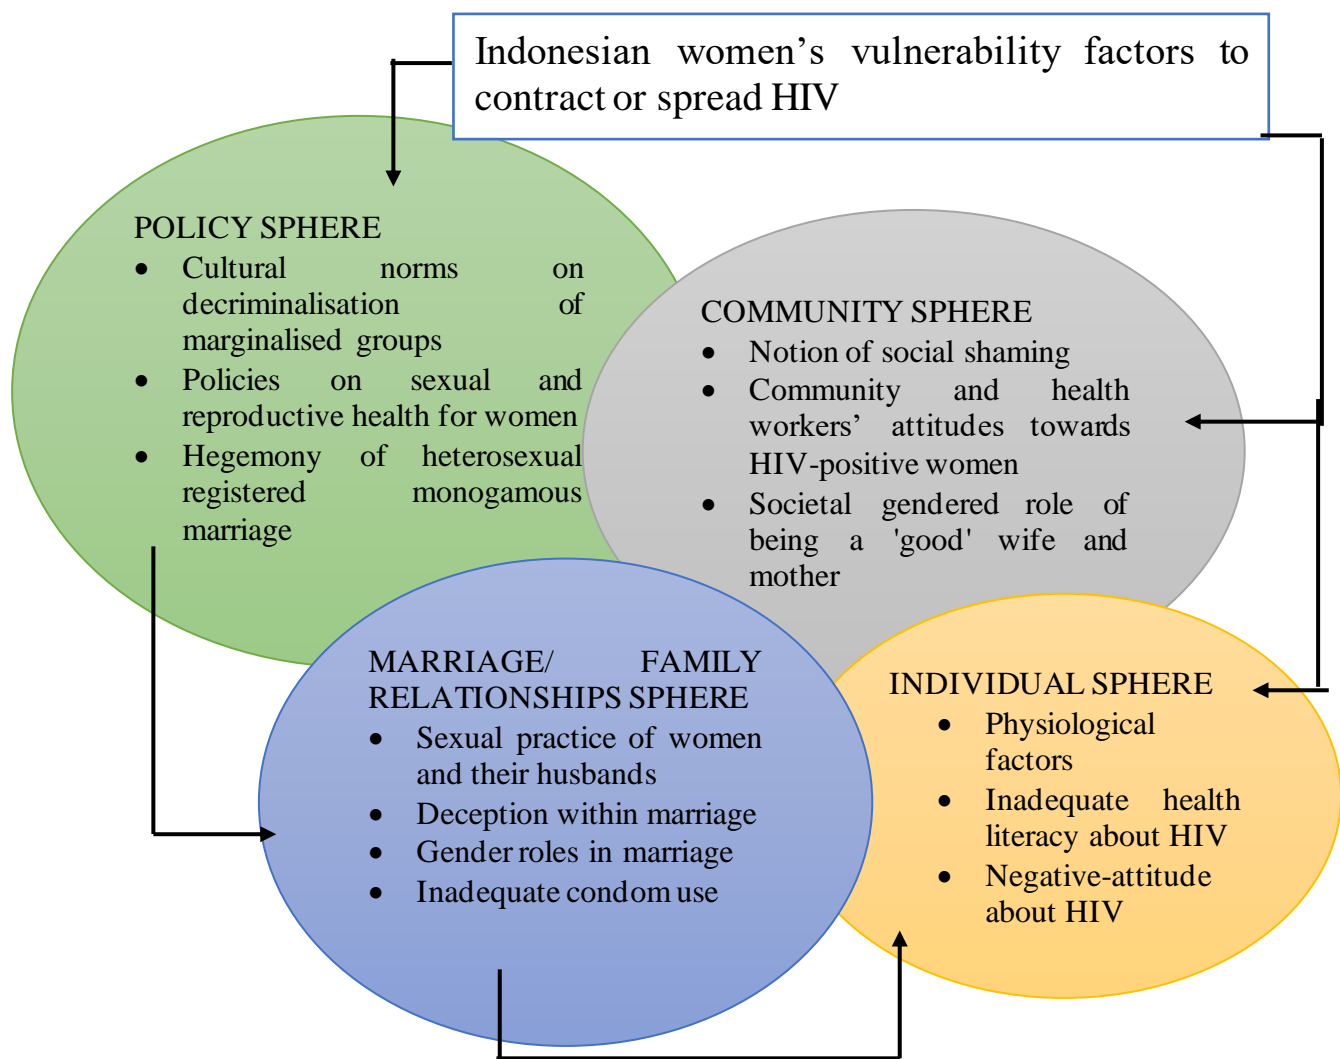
Indonesian women's vulnerability factors to contract or spread HIV

POLICY SPHERE
- Cultural norms on decriminalisation of marginalised groups
- Policies on sexual and reproductive health for women
- Hegemony of heterosexual registered monogamous marriage

COMMUNITY SPHERE
- Notion of social shaming
- Community and health workers' attitudes towards HIV-positive women
- Societal gendered role of being a 'good' wife and mother

MARRIAGE/ FAMILY RELATIONSHIPS SPHERE
- Sexual practice of women and their husbands
- Deception within marriage
- Gender roles in marriage
- Inadequate condom use

INDIVIDUAL SPHERE
- Physiological factors
- Inadequate health literacy about HIV
- Negative-attitude about HIV